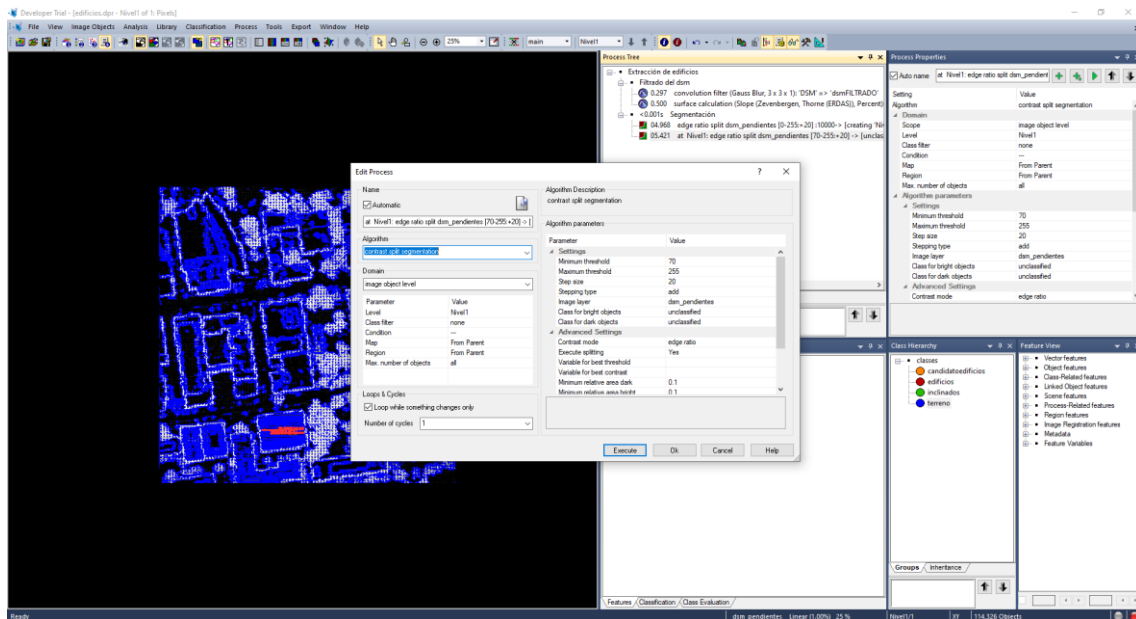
Developer Trial - [edificios.dpr - Nivel1 of 1: Pixels]

File View Image Objects Analysis Library Classification Process Tools Export Window Help

25% main Nivel1

Process Tree

Extracción de edificios
Filtrado del dsm
0.297 convolution filter (Gauss Blur, 3 x 3 x 1): 'DSM' => 'dsmFILTRADO'
0.500 surface calculation (Slope (Zevenbergen, Thorne (ERDAS)), Percent)
<0.001s Segmentación
04.968 edge ratio split dsm_pendientes [0-255+20] :10000-> [creating 'Ni
05.421 at Nivel1: edge ratio split dsm_pendientes [70-255+20] -> [unclas

Edit Process

Name
Automatic
at Nivel1: edge ratio split dsm_pendientes [70-255+20] -> [

Algorithm
contrast split segmentation

Domain
image object level

| Parameter | Value |
|---|---|
| Level | Nivel1 |
| Class filter | none |
| Condition | --- |
| Map | From Parent |
| Region | From Parent |
| Max. number of objects | all |

Loops & Cycles
Loop while something changes only
Number of cycles 1

Algorithm Description
contrast split segmentation

Algorithm parameters

| Parameter | Value |
|---|---|
| Settings | |
| Minimum threshold | 70 |
| Maximum threshold | 255 |
| Step size | 20 |
| Stepping type | add |
| Image layer | dsm_pendientes |
| Class for bright objects | unclassified |
| Class for dark objects | unclassified |
| Advanced Settings | |
| Contrast mode | edge ratio |
| Execute splitting | Yes |
| Variable for best threshold | |
| Variable for best contrast | |
| Minimum relative area dark | 0.1 |
| Minimum relative area bright | 0.1 |

Execute Ok Cancel Help

Process Properties

Auto name at Nivel1: edge ratio split dsm_pendient

| Setting | Value |
|---|---|
| Algorithm | contrast split segmentation |
| Domain | |
| Scope | image object level |
| Level | Nivel1 |
| Class filter | none |
| Condition | --- |
| Map | From Parent |
| Region | From Parent |
| Max. number of objects | all |
| Algorithm parameters | |
| Settings | |
| Minimum threshold | 70 |
| Maximum threshold | 255 |
| Step size | 20 |
| Stepping type | add |
| Image layer | dsm_pendientes |
| Class for bright objects | unclassified |
| Class for dark objects | unclassified |
| Advanced Settings | |
| Contrast mode | edge ratio |

Class Hierarchy
classes
candidatoedificios
edificios
inclinados
terreno

Groups Inheritance

Feature View
Vector features
Object features
Class-Related features
Linked Object features
Scene features
Process-Related features
Region features
Image Registration features
Metadata
Feature Variables

Features Classification Class Evaluation

Ready dsm_pendientes Linear (1.00%) 25 % Nivel1/1 XY 114,326 Objects